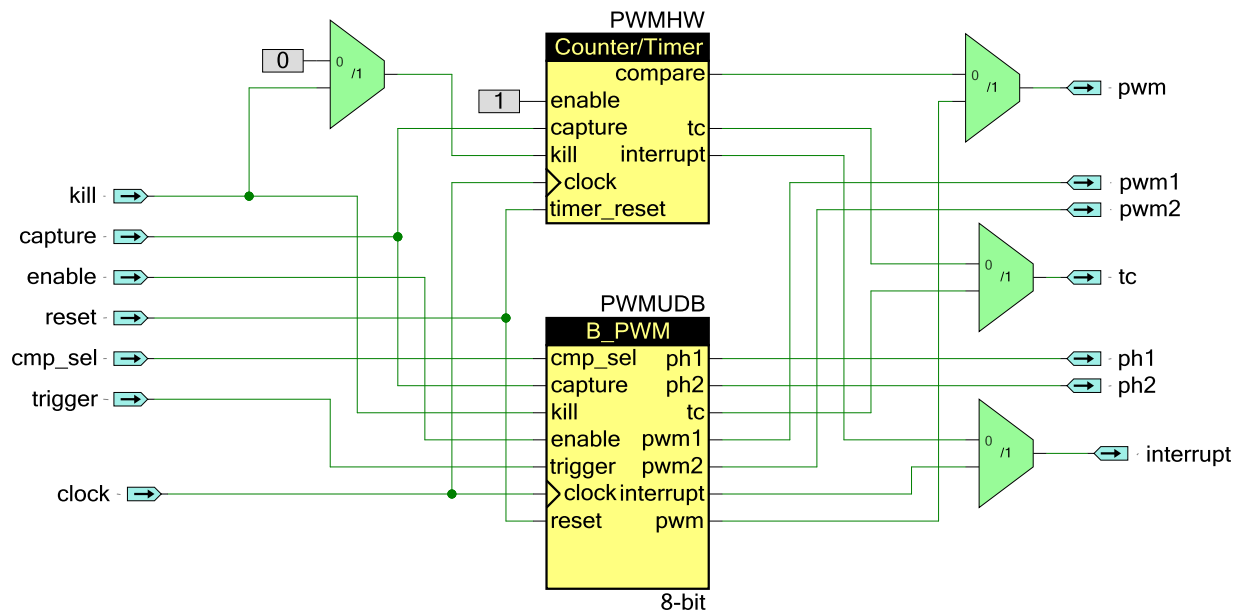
PWMHW
Counter/Timer
0
0
/1
1
compare
enable
capture
tc
kill
interrupt
clock
timer_reset
0
/1
pwm
pwm1
pwm2
kill
capture
enable
reset
cmp_sel
trigger
clock
0
/1
tc
PWMUDB
B_PWM
cmp_sel
ph1
capture
ph2
kill
tc
enable
pwm1
trigger
pwm2
clock
interrupt
reset
pwm
8-bit
ph1
ph2
0
/1
interrupt